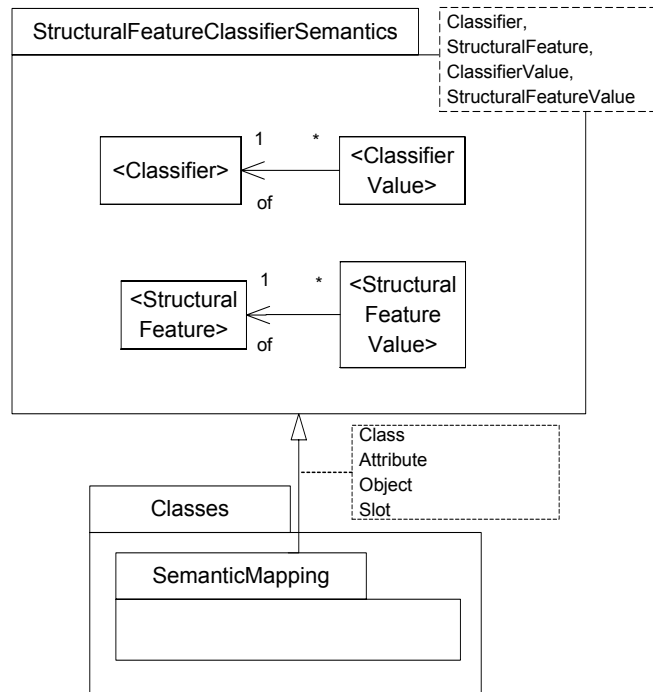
StructuralFeatureClassifierSemantics

Classifier,
StructuralFeature,
ClassifierValue,
StructuralFeatureValue

1 *

<Classifier>

<Classifier Value>

of

1 *

<Structural Feature>

<Structural Feature Value>

of

Class
Attribute
Object
Slot

Classes

SemanticMapping